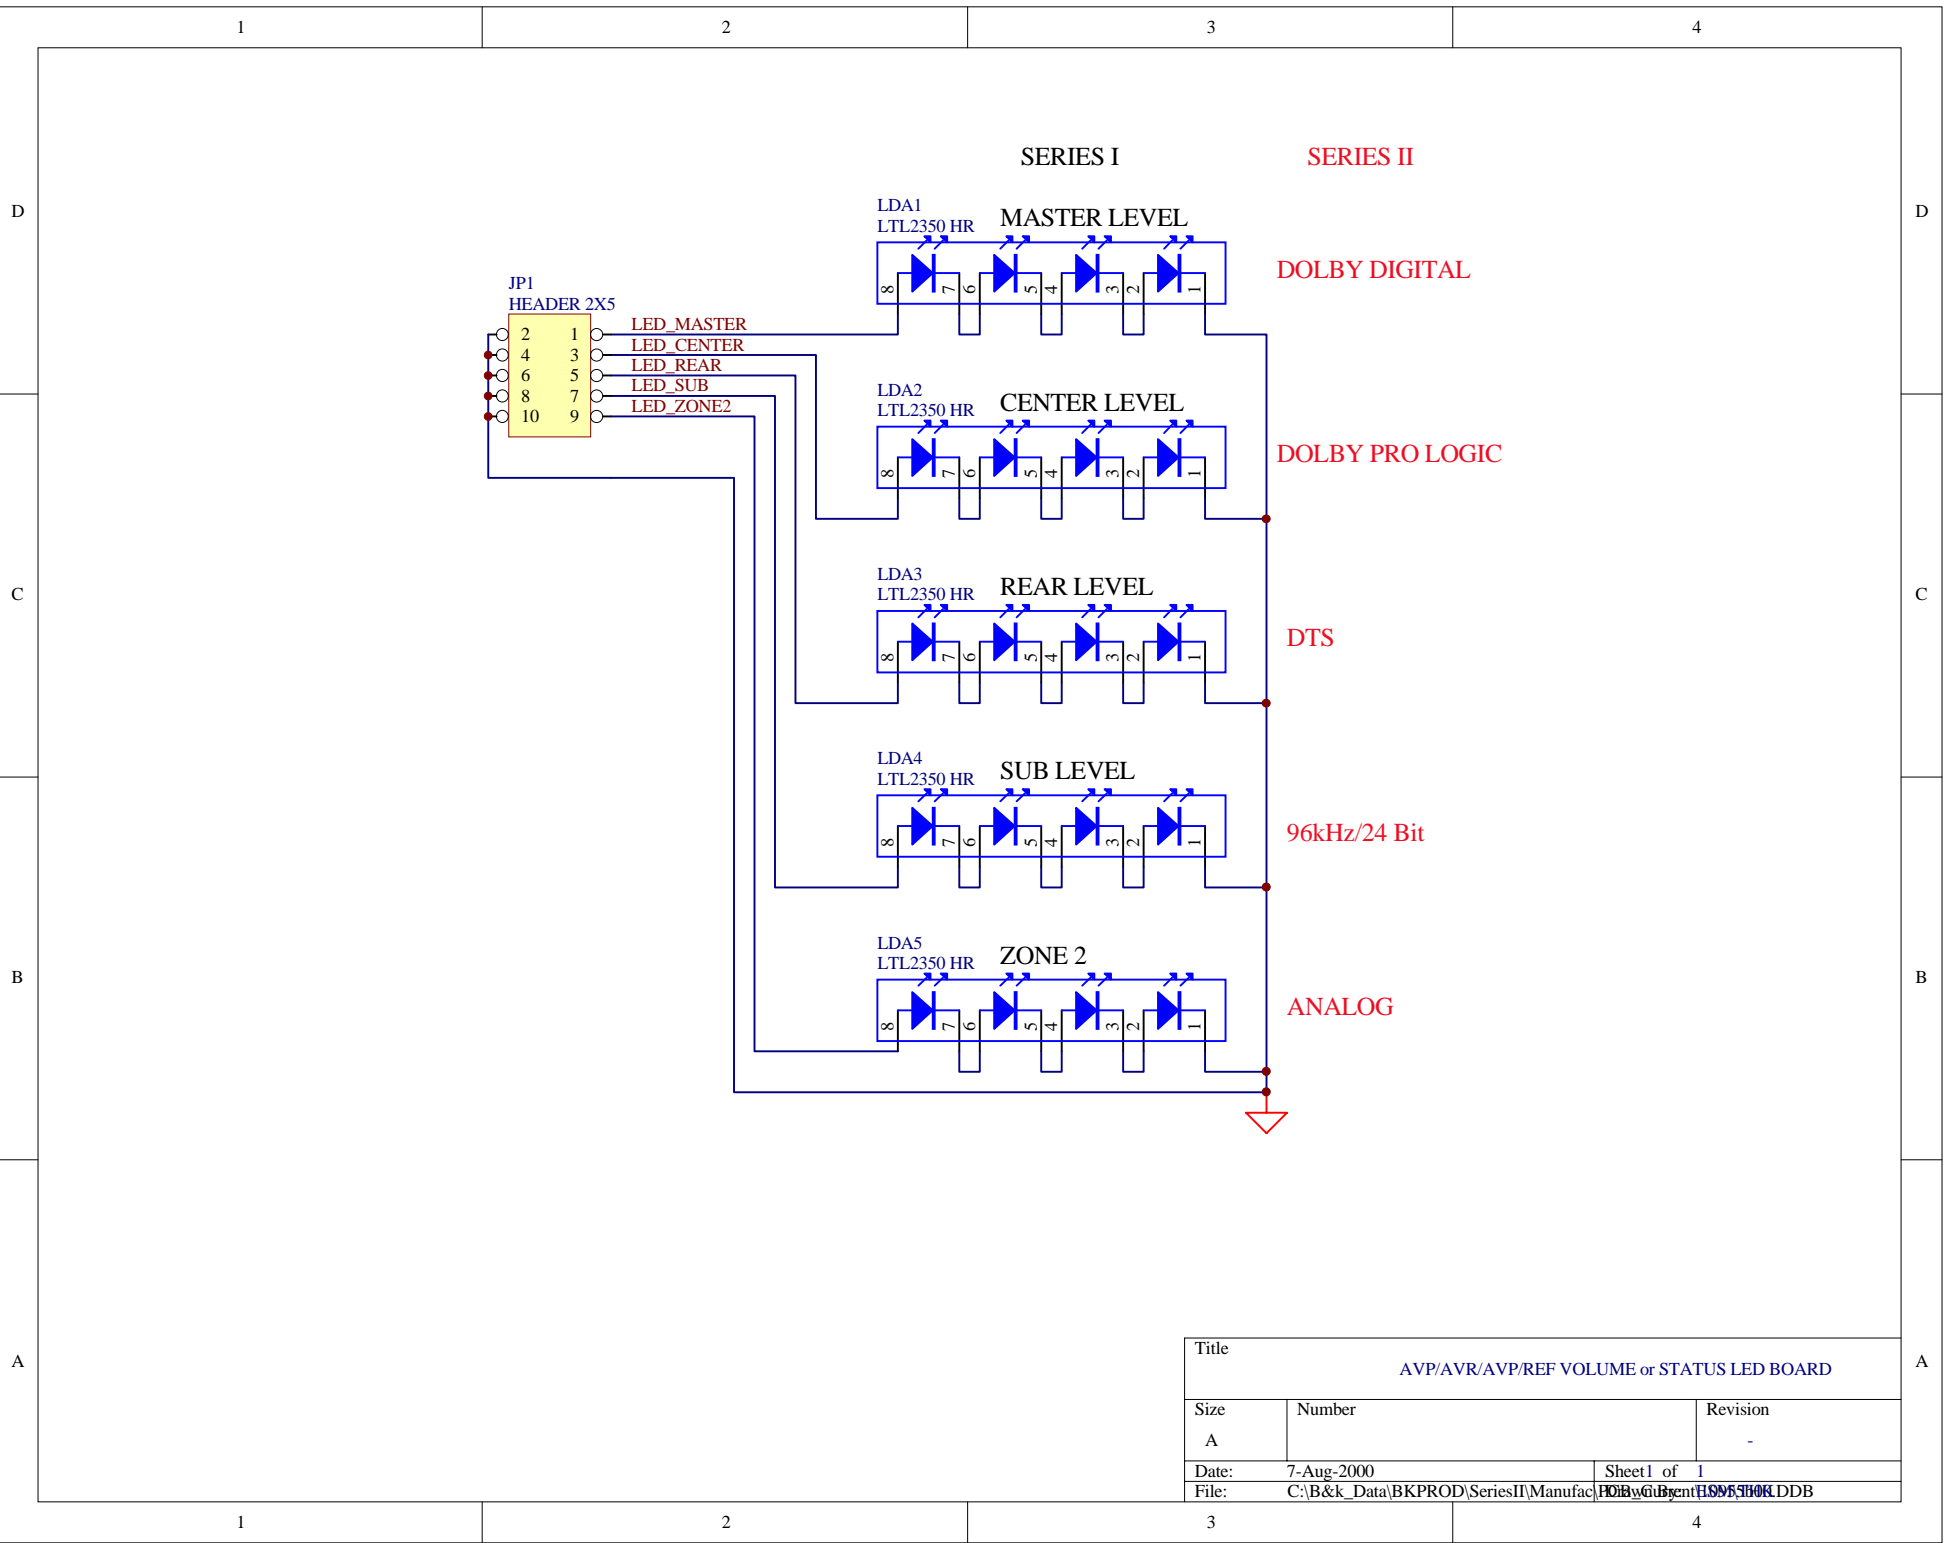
1 2 3 4

D

C

B

A

SERIES I

SERIES II

LDA1
LTL2350 HR

MASTER LEVEL

8 7 6 5 4 3 2 1

DOLBY DIGITAL

JP1
HEADER 2X5

| 2 | 1 |
|---|---|
| 4 | 3 |
| 6 | 5 |
| 8 | 7 |
| 10 | 9 |

LED_MASTER
LED_CENTER
LED_REAR
LED_SUB
LED_ZONE2

LDA2
LTL2350 HR

CENTER LEVEL

8 7 6 5 4 3 2 1

DOLBY PRO LOGIC

LDA3
LTL2350 HR

REAR LEVEL

8 7 6 5 4 3 2 1

DTS

LDA4
LTL2350 HR

SUB LEVEL

8 7 6 5 4 3 2 1

96kHz/24 Bit

LDA5
LTL2350 HR

ZONE 2

8 7 6 5 4 3 2 1

ANALOG

Title
AVP/AVR/AVP/REF VOLUME or STATUS LED BOARD

Size A
Number
Revision -

Date: 7-Aug-2000
Sheet1 of 1
File: C:\B&k_Data\BKPROD\SeriesII\Manufac\PCB_Current\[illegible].DDB
Drawn By: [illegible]

1 2 3 4